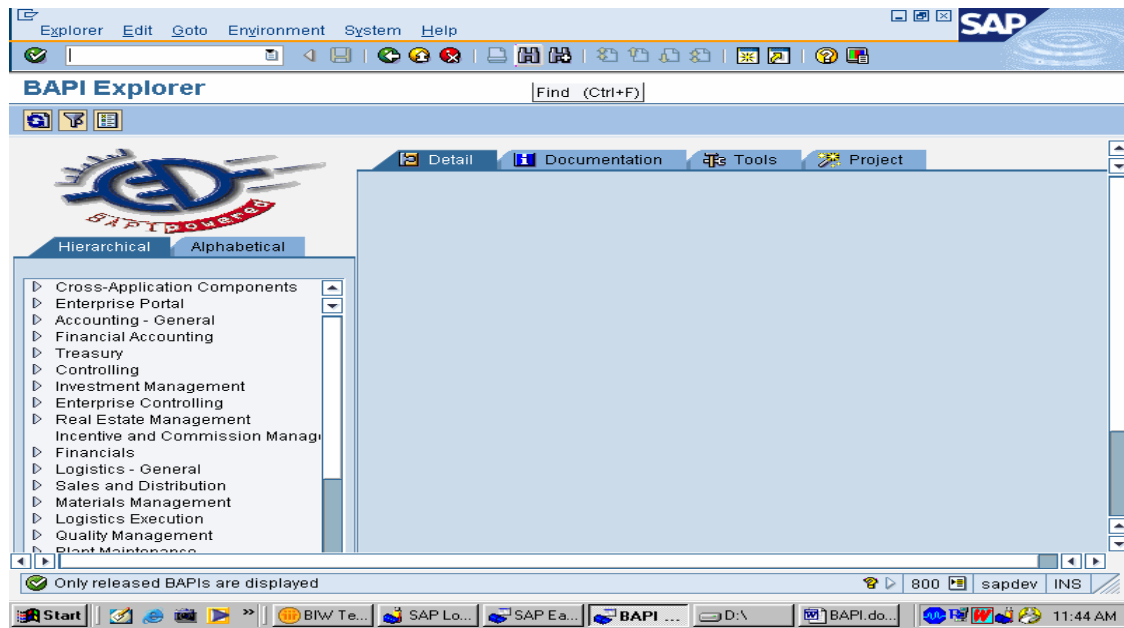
Explorer Edit Goto Environment System Help

SAP

BAPI Explorer

Find (Ctrl+F)

BAPI powered

Detail Documentation Tools Project

Hierarchical Alphabetical

Cross-Application Components
Enterprise Portal
Accounting - General
Financial Accounting
Treasury
Controlling
Investment Management
Enterprise Controlling
Real Estate Management
Incentive and Commission Manag
Financials
Logistics - General
Sales and Distribution
Materials Management
Logistics Execution
Quality Management
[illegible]

Only released BAPIs are displayed

800 sapdev INS

Start BIW Te... SAP Lo... SAP Ea... BAPI ... D:\ BAPI.do... 11:44 AM